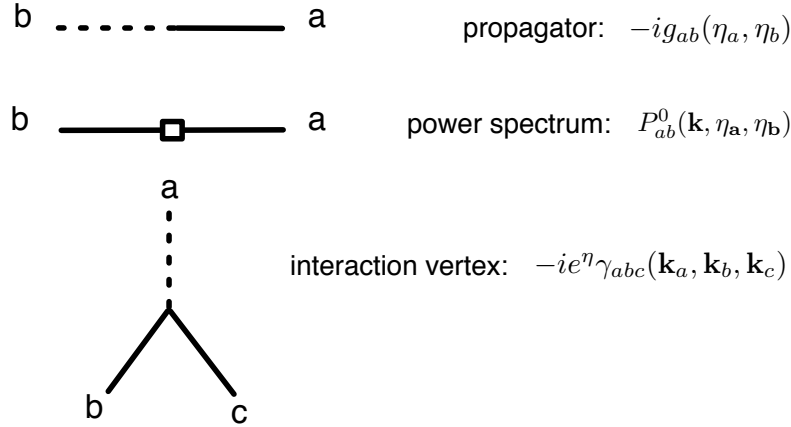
b a propagator: $-ig_{ab}(\eta_a, \eta_b)$

b a power spectrum: $P^0_{ab}(\mathbf{k}, \eta_\mathbf{a}, \eta_\mathbf{b})$

a

interaction vertex: $-ie^{\eta}\gamma_{abc}(\mathbf{k}_a, \mathbf{k}_b, \mathbf{k}_c)$

b c